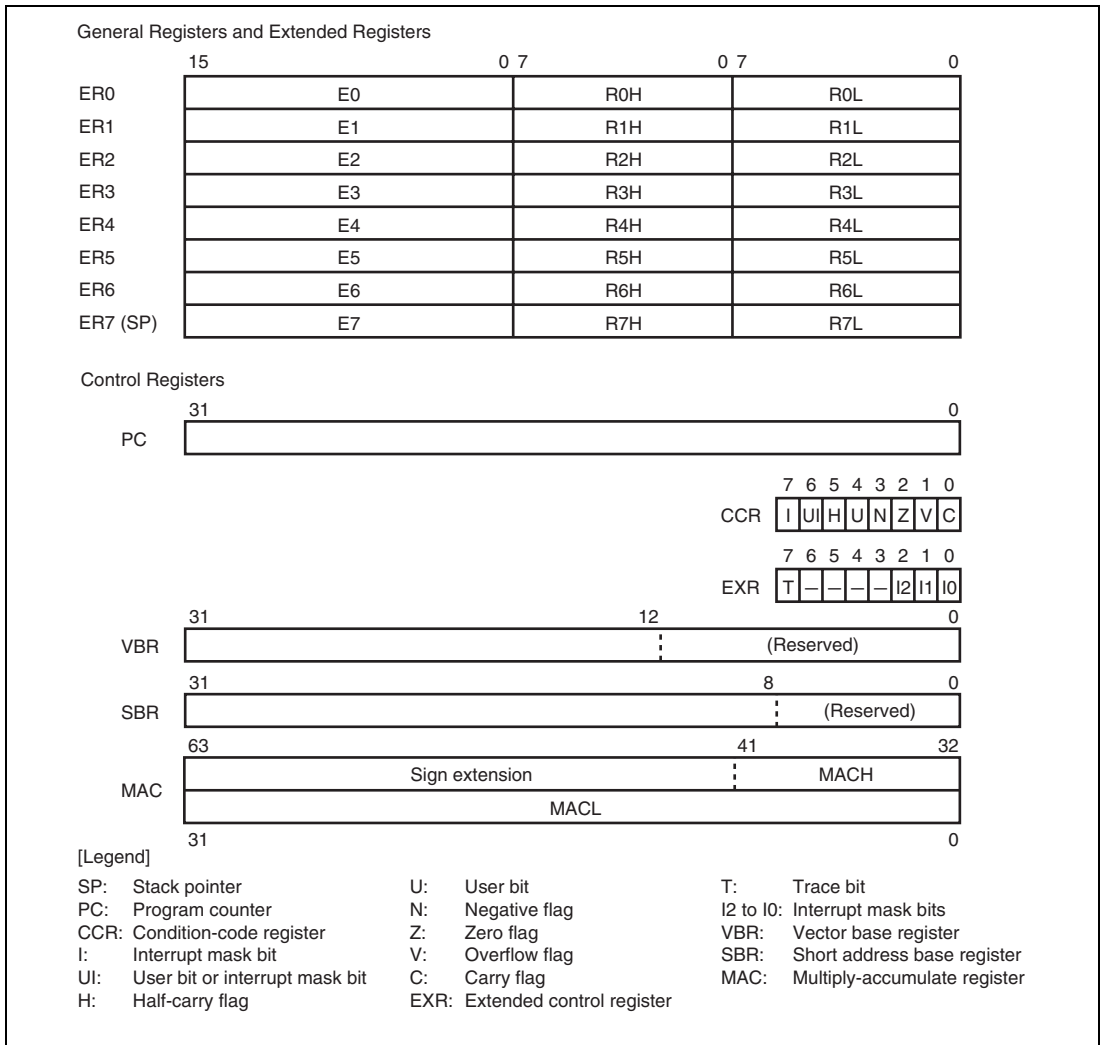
General Registers and Extended Registers

| | 15 0 | 7 0 | 7 0 |
|---|---|---|---|
| ER0 | E0 | R0H | R0L |
| ER1 | E1 | R1H | R1L |
| ER2 | E2 | R2H | R2L |
| ER3 | E3 | R3H | R3L |
| ER4 | E4 | R4H | R4L |
| ER5 | E5 | R5H | R5L |
| ER6 | E6 | R6H | R6L |
| ER7 (SP) | E7 | R7H | R7L |

Control Registers

31 0
PC

7 6 5 4 3 2 1 0
CCR I UI H U N Z V C

7 6 5 4 3 2 1 0
EXR T — — — — I2 I1 I0

31 12 0
VBR (Reserved)

31 8 0
SBR (Reserved)

63 41 32
MAC Sign extension MACH
MACL
31 0

[Legend]
SP: Stack pointer
PC: Program counter
CCR: Condition-code register
I: Interrupt mask bit
UI: User bit or interrupt mask bit
H: Half-carry flag

U: User bit
N: Negative flag
Z: Zero flag
V: Overflow flag
C: Carry flag
EXR: Extended control register

T: Trace bit
I2 to I0: Interrupt mask bits
VBR: Vector base register
SBR: Short address base register
MAC: Multiply-accumulate register